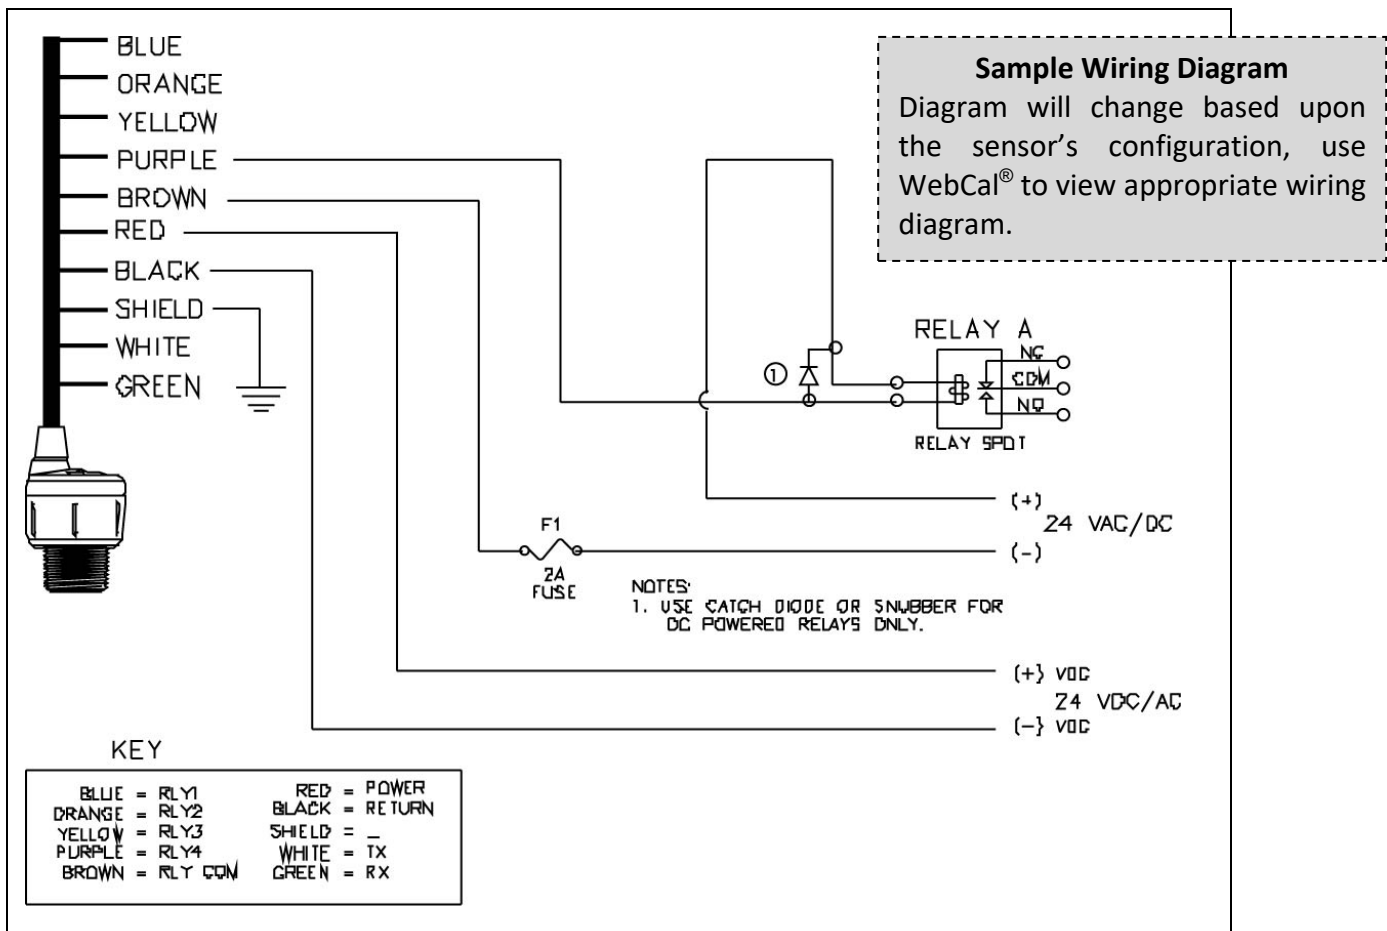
BLUE
ORANGE
YELLOW
PURPLE
BROWN
RED
BLACK
SHIELD
WHITE
GREEN

**Sample Wiring Diagram**

Diagram will change based upon the sensor's configuration, use WebCal® to view appropriate wiring diagram.

RELAY A

①

NC
COM
NO

RELAY SPDT

(+)
24 VAC/DC
(-)

F1
2A
FUSE

NOTES:
1. USE CATCH DIODE OR SNUBBER FOR DC POWERED RELAYS ONLY.

(+) VDC
24 VDC/AC
(-) VDC

KEY

| | |
|---|---|
| BLUE = RLY1 | RED = POWER |
| ORANGE = RLY2 | BLACK = RETURN |
| YELLOW = RLY3 | SHIELD = _ |
| PURPLE = RLY4 | WHITE = TX |
| BROWN = RLY COM | GREEN = RX |